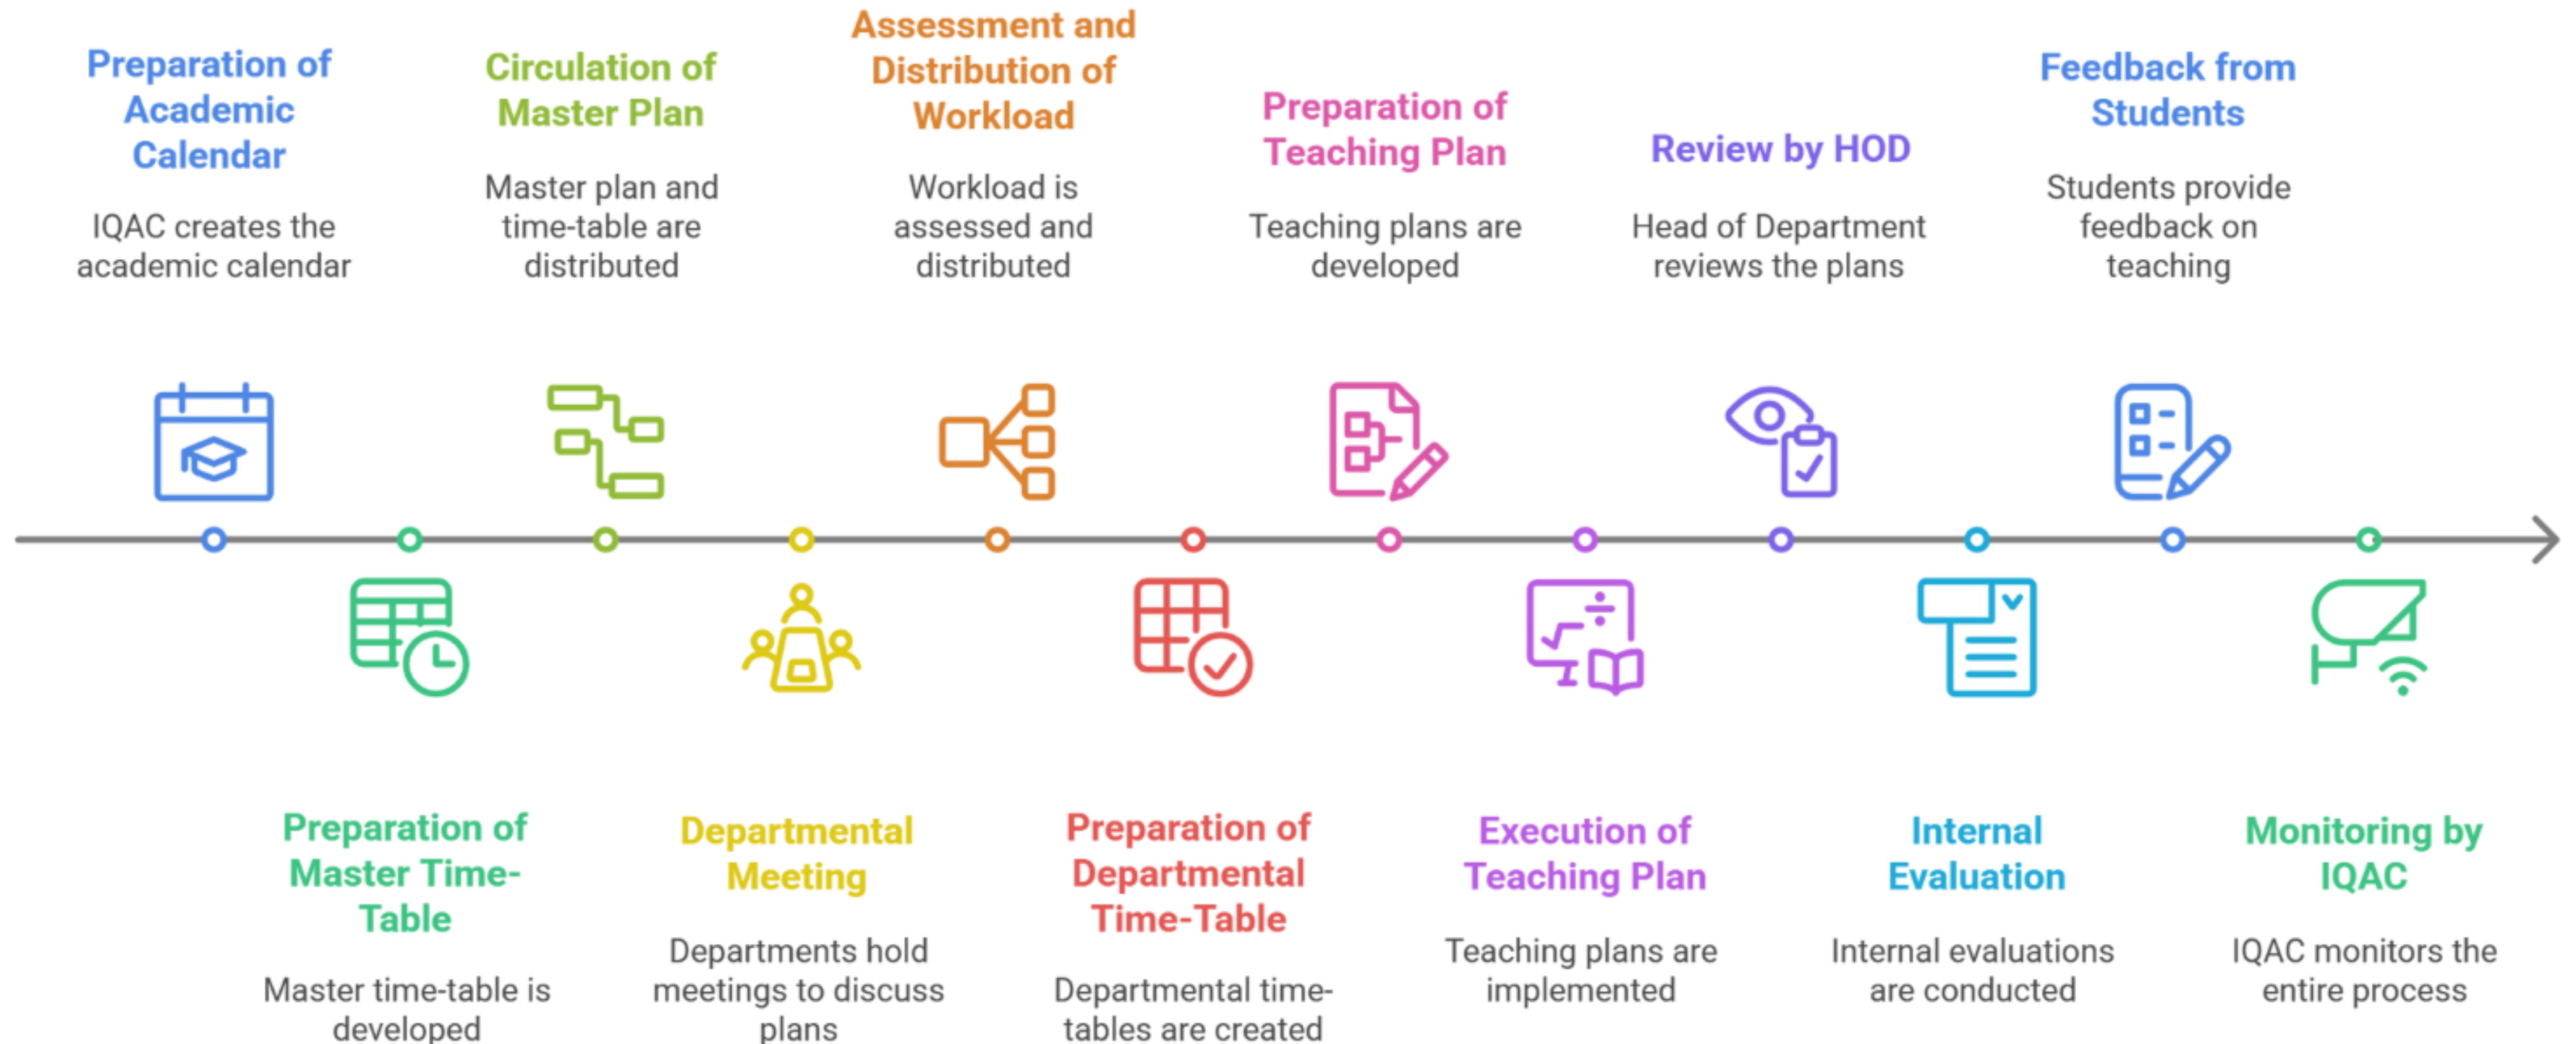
Preparation of Academic Calendar

IQAC creates the academic calendar

Preparation of Master Time-Table

Master time-table is developed

Circulation of Master Plan

Master plan and time-table are distributed

Departmental Meeting

Departments hold meetings to discuss plans

Assessment and Distribution of Workload

Workload is assessed and distributed

Preparation of Departmental Time-Table

Departmental time-tables are created

Preparation of Teaching Plan

Teaching plans are developed

Execution of Teaching Plan

Teaching plans are implemented

Review by HOD

Head of Department reviews the plans

Internal Evaluation

Internal evaluations are conducted

Feedback from Students

Students provide feedback on teaching

Monitoring by IQAC

IQAC monitors the entire process